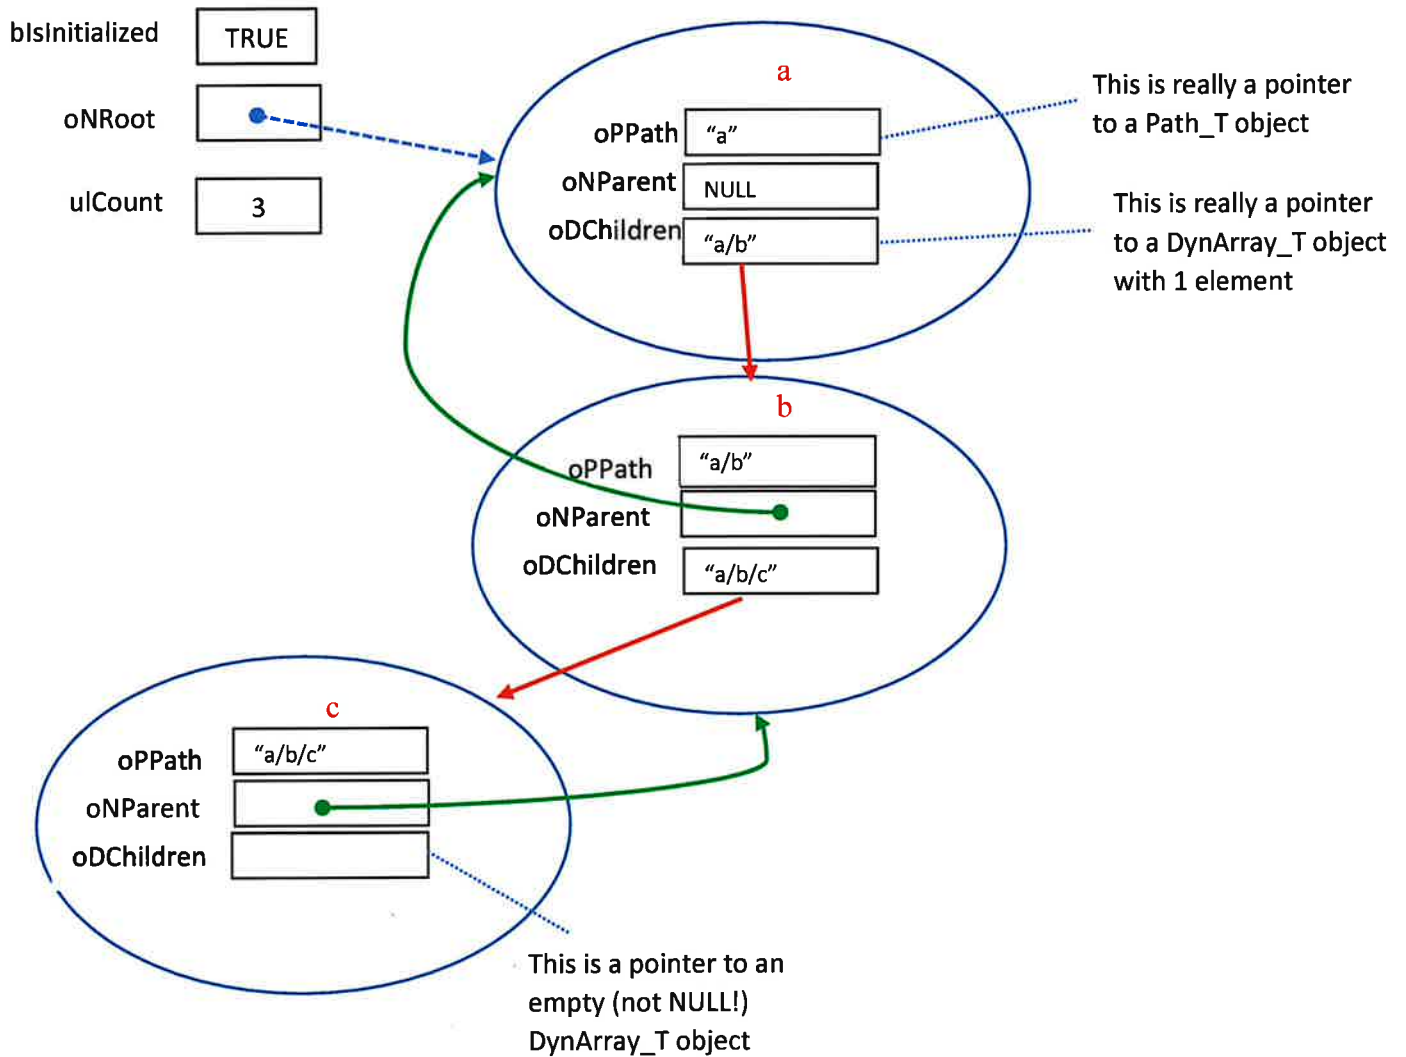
bIsInitialized
TRUE

oNRoot

ulCount
3

a
oPPath "a"
oNParent NULL
oDChildren "a/b"

This is really a pointer to a Path_T object

This is really a pointer to a DynArray_T object with 1 element

b
oPPath "a/b"
oNParent
oDChildren "a/b/c"

c
oPPath "a/b/c"
oNParent
oDChildren

This is a pointer to an empty (not NULL!) DynArray_T object